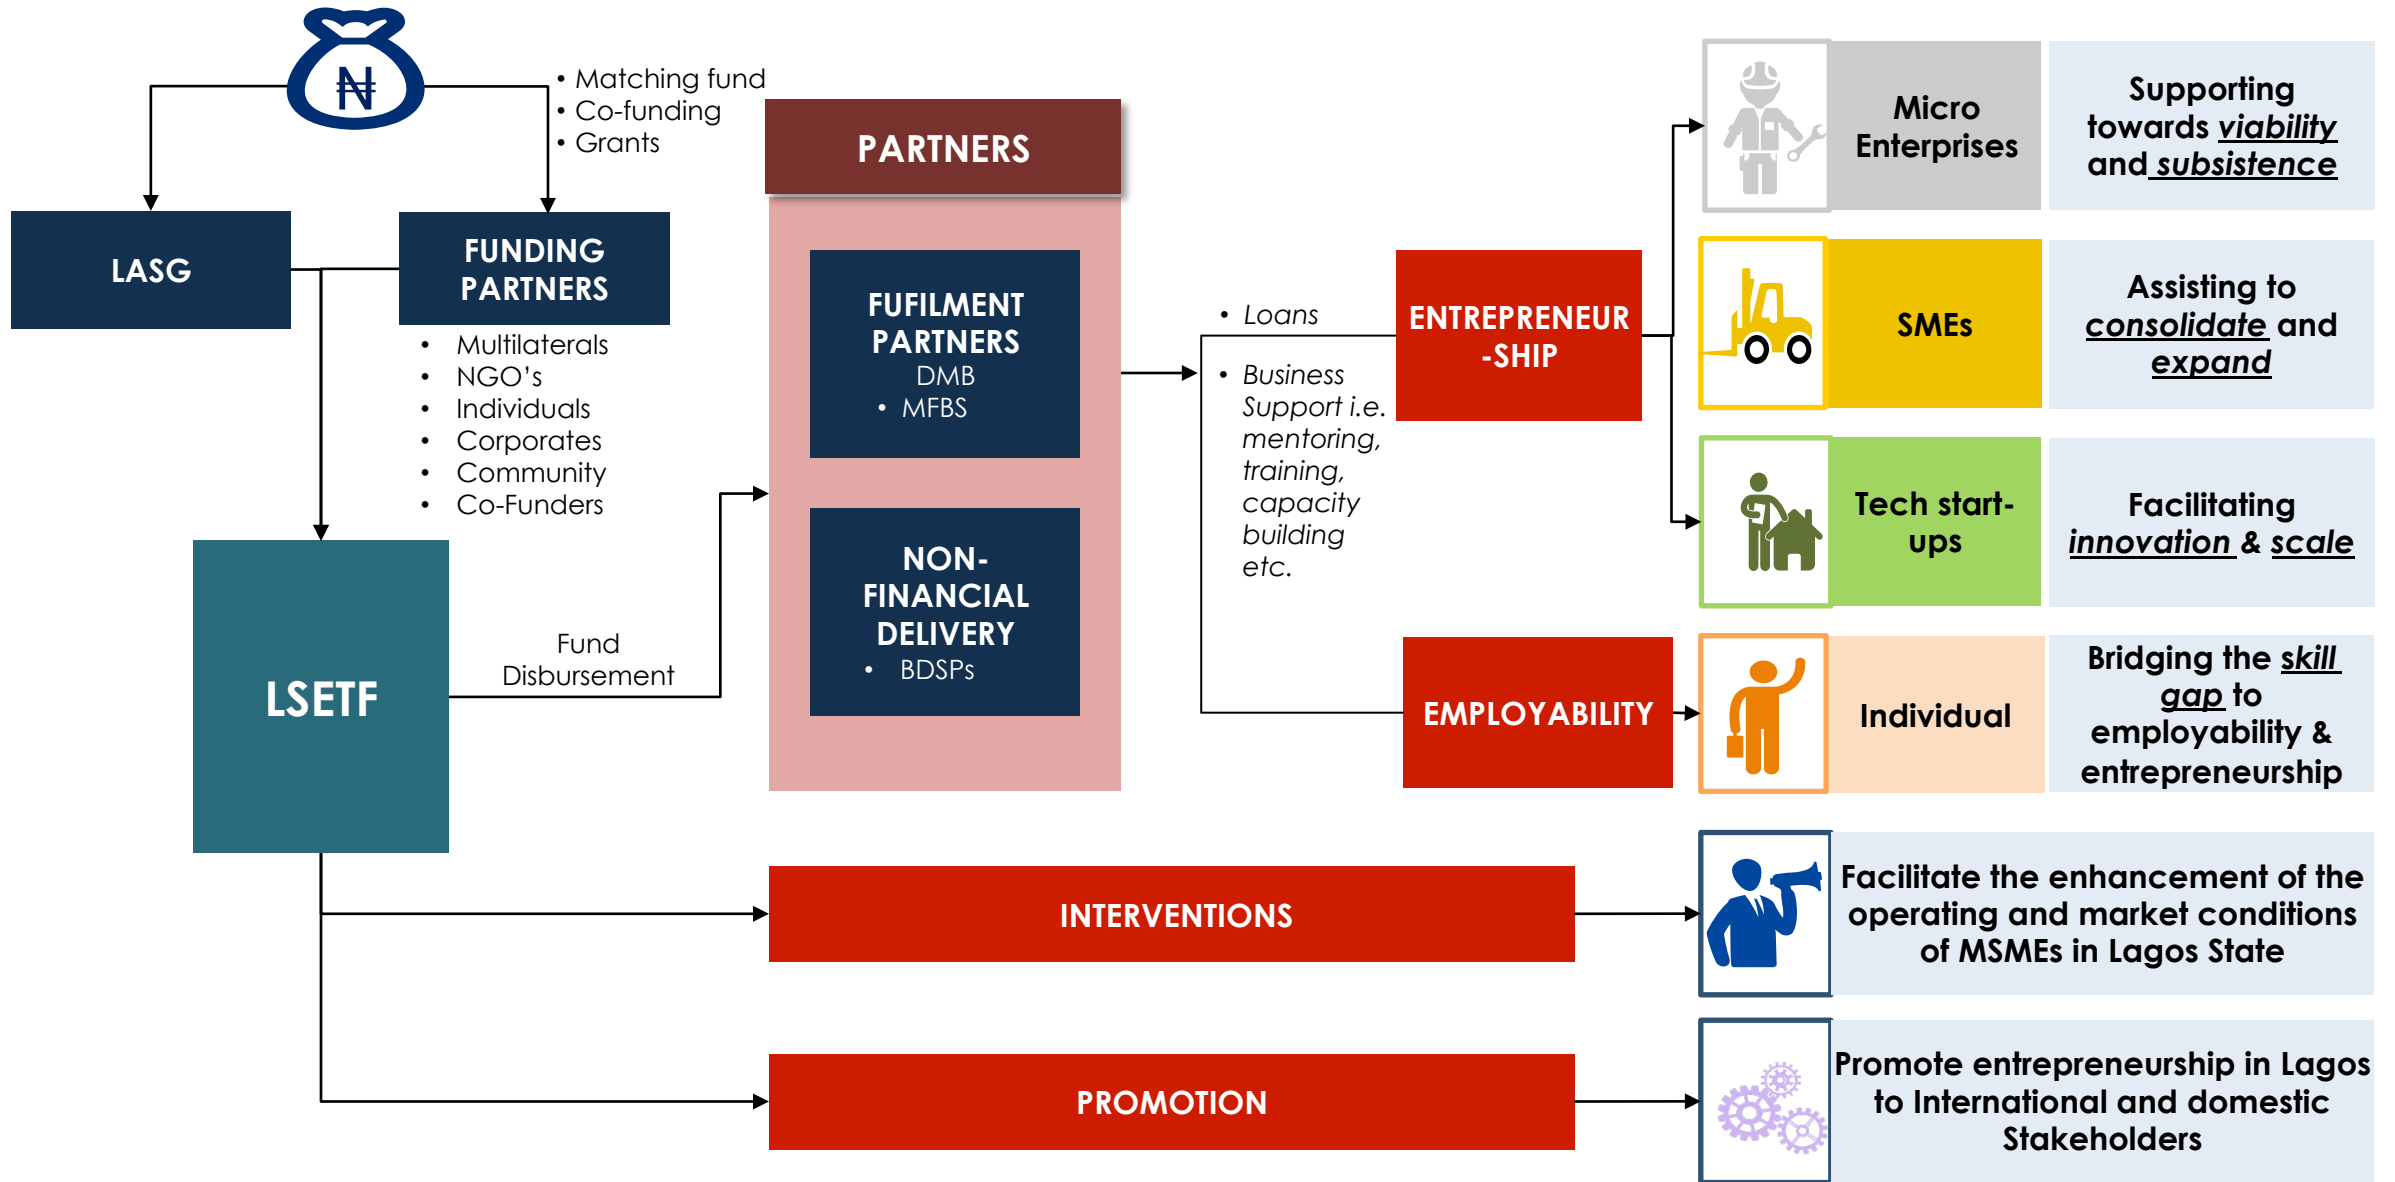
₦

• Matching fund
• Co-funding
• Grants

LASG

FUNDING PARTNERS

• Multilaterals
• NGO's
• Individuals
• Corporates
• Community
• Co-Funders

LSETF

Fund Disbursement

PARTNERS

FUFILMENT PARTNERS
DMB
• MFBS

NON-FINANCIAL DELIVERY
• BDSPs

• Loans

• Business Support i.e. mentoring, training, capacity building etc.

ENTREPRENEUR -SHIP

EMPLOYABILITY

Micro Enterprises

Supporting towards viability and subsistence

SMEs

Assisting to consolidate and expand

Tech start-ups

Facilitating innovation & scale

Individual

Bridging the skill gap to employability & entrepreneurship

INTERVENTIONS

Facilitate the enhancement of the operating and market conditions of MSMEs in Lagos State

PROMOTION

Promote entrepreneurship in Lagos to International and domestic Stakeholders